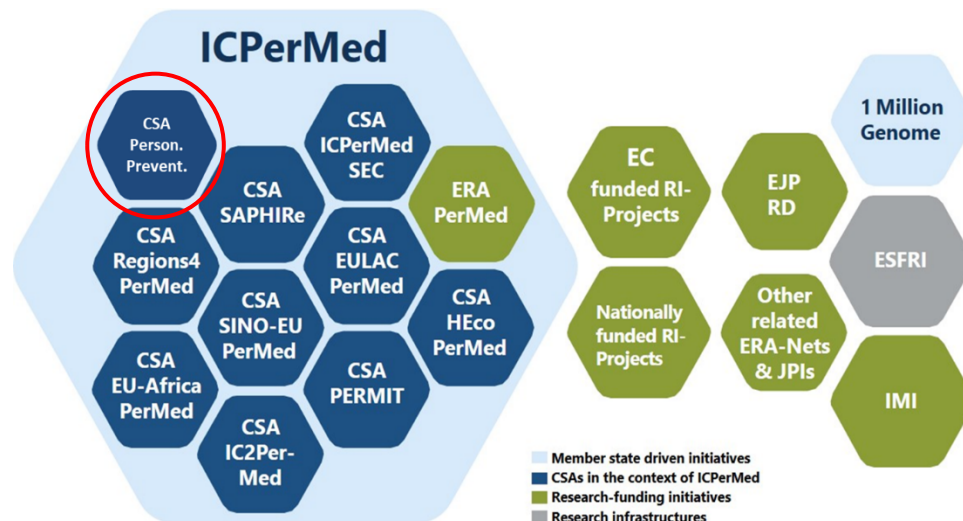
ICPerMed

CSA Person. Prevent.

CSA ICPerMed SEC

CSA SAPHIRe

ERA PerMed

CSA Regions4 PerMed

CSA EULAC PerMed

CSA SINO-EU PerMed

CSA HEco PerMed

CSA EU-Africa PerMed

CSA PERMIT

CSA IC2Per-Med

EC funded RI-Projects

EJP RD

1 Million Genome

ESFRI

Nationally funded RI-Projects

Other related ERA-Nets & JPIs

IMI

Member state driven initiatives
CSAs in the context of ICPerMed
Research-funding initiatives
Research infrastructures